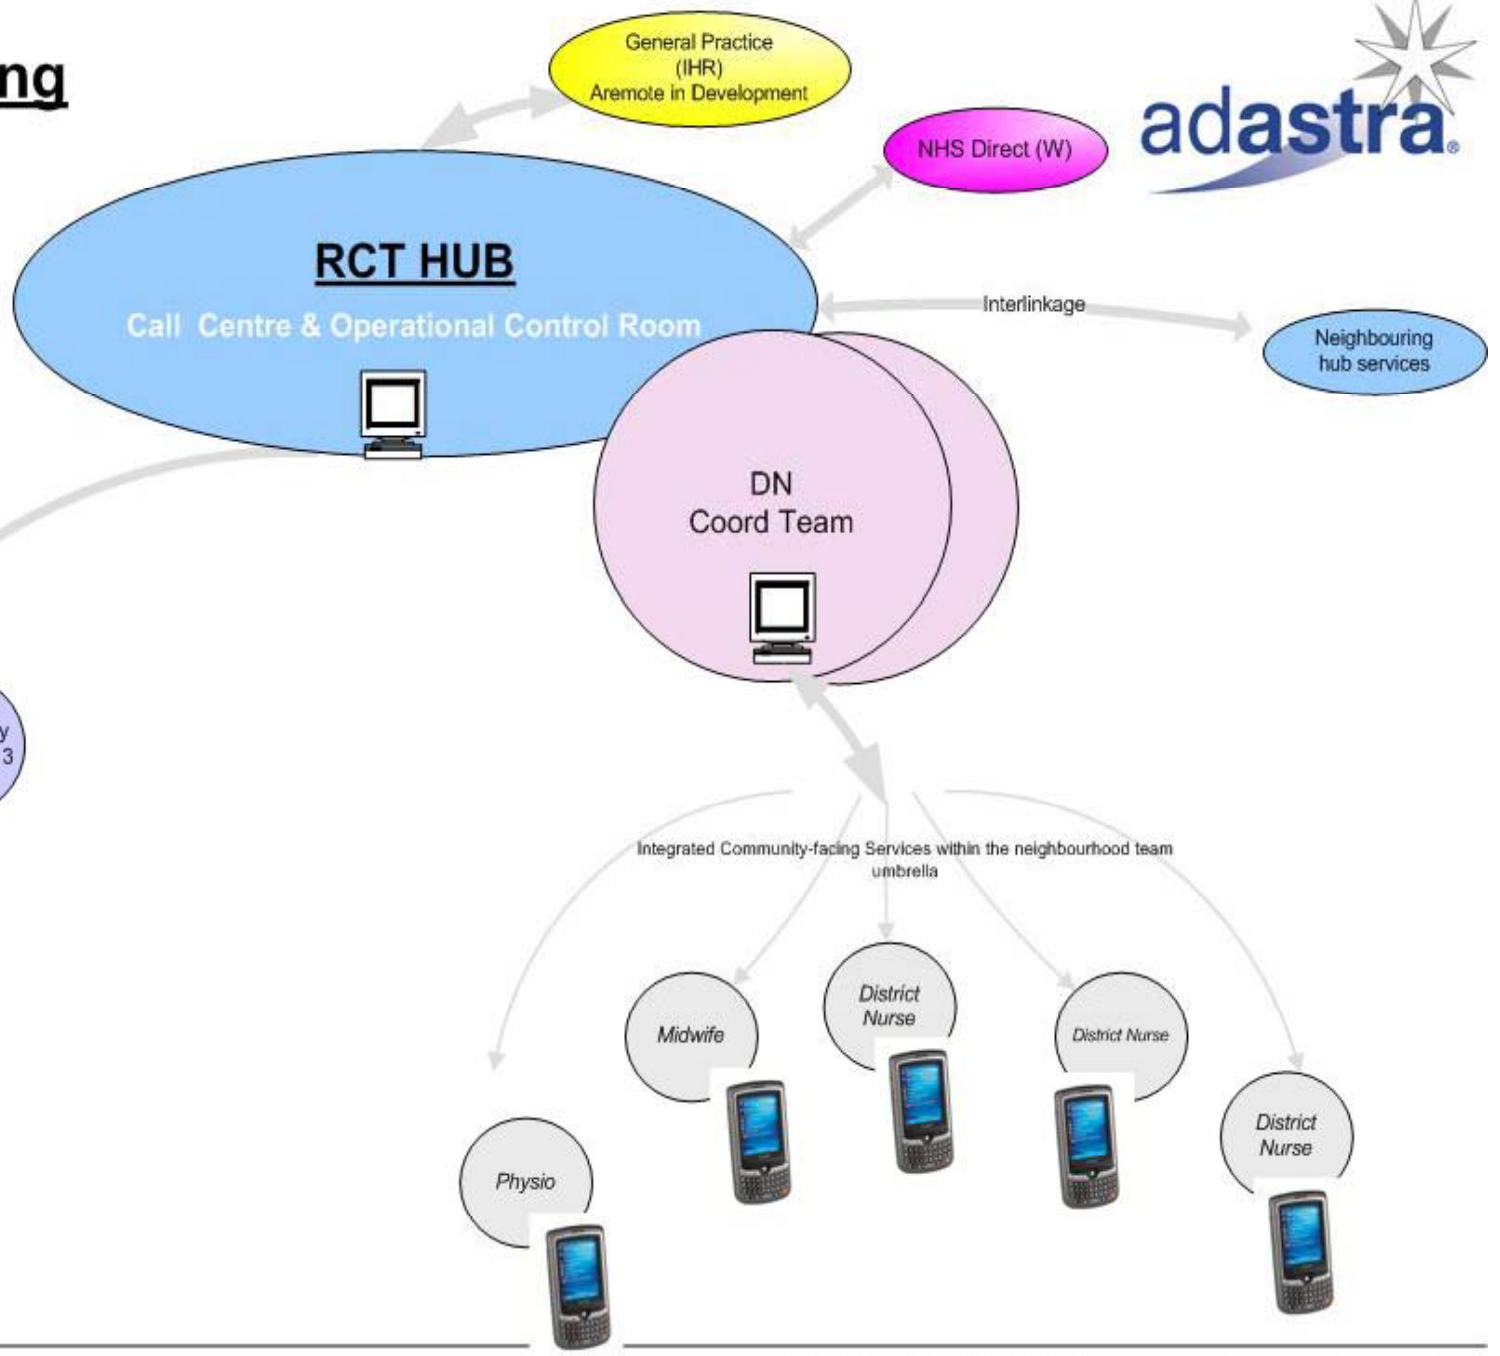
ng

General Practice (IHR) Aremote in Development

adastra

NHS Direct (W)

RCT HUB

Call Centre & Operational Control Room

Interlinkage

Neighbouring hub services

DN Coord Team

y 3

Integrated Community-facing Services within the neighbourhood team umbrella

Midwife

District Nurse

District Nurse

District Nurse

Physio